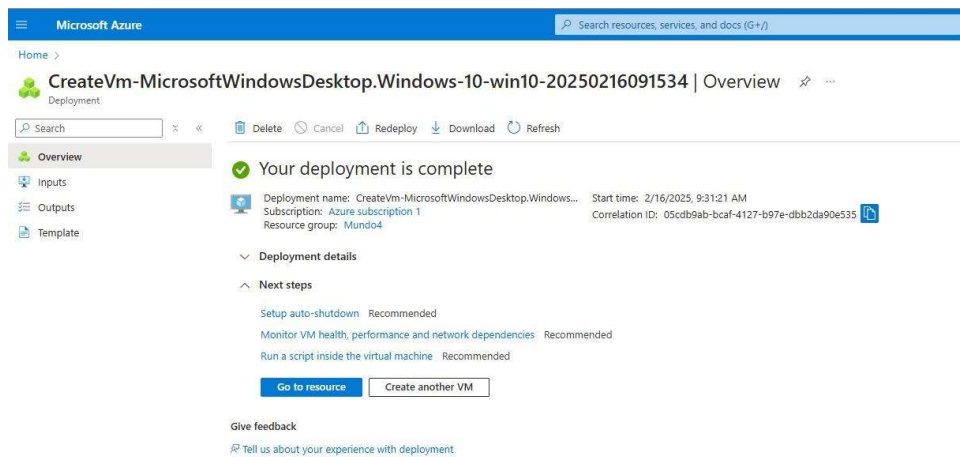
Microsoft Azure

Search resources, services, and docs (G+/)

Home >

CreateVm-MicrosoftWindowsDesktop.Windows-10-win10-20250216091534 | Overview

Deployment

Search

Overview
Inputs
Outputs
Template

Delete Cancel Redeploy Download Refresh

Your deployment is complete

Deployment name: CreateVm-MicrosoftWindowsDesktop.Windows...
Subscription: Azure subscription 1
Resource group: Mundo4

Start time: 2/16/2025, 9:31:21 AM
Correlation ID: 05cdb9ab-bcaf-4127-b97e-dbb2da90e535

Deployment details

Next steps

Setup auto-shutdown Recommended

Monitor VM health, performance and network dependencies Recommended

Run a script inside the virtual machine Recommended

Go to resource

Create another VM

Give feedback

Tell us about your experience with deployment